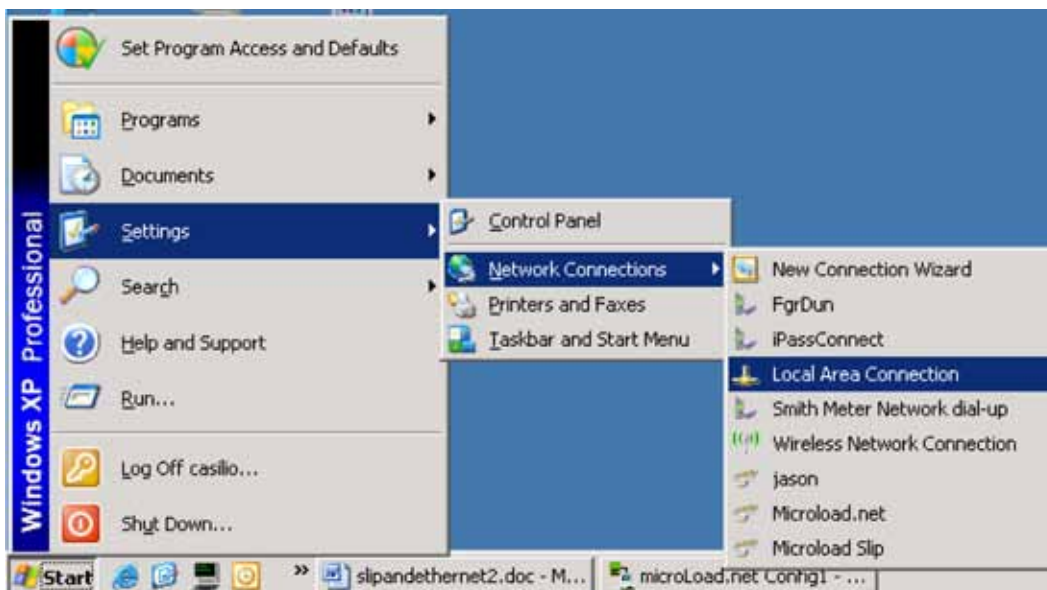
Windows XP Professional

Set Program Access and Defaults

Programs

Documents

Settings

Search

Help and Support

Run...

Log Off casilio...

Shut Down...

Control Panel

Network Connections

Printers and Faxes

Taskbar and Start Menu

New Connection Wizard

FgrDun

iPassConnect

Local Area Connection

Smith Meter Network dial-up

Wireless Network Connection

jason

Microload.net

Microload Slip

Start

»

slipandethernet2.doc - M...

microLoad.net Config1 - ...